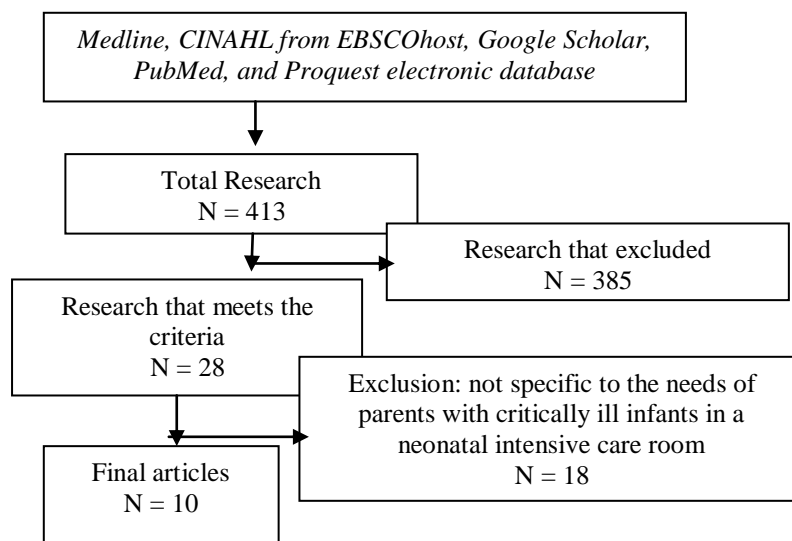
*Medline, CINAHL from EBSCOhost, Google Scholar, PubMed, and Proquest electronic database*

Total Research
N = 413

Research that excluded
N = 385

Research that meets the criteria
N = 28

Exclusion: not specific to the needs of parents with critically ill infants in a neonatal intensive care room
N = 18

Final articles
N = 10